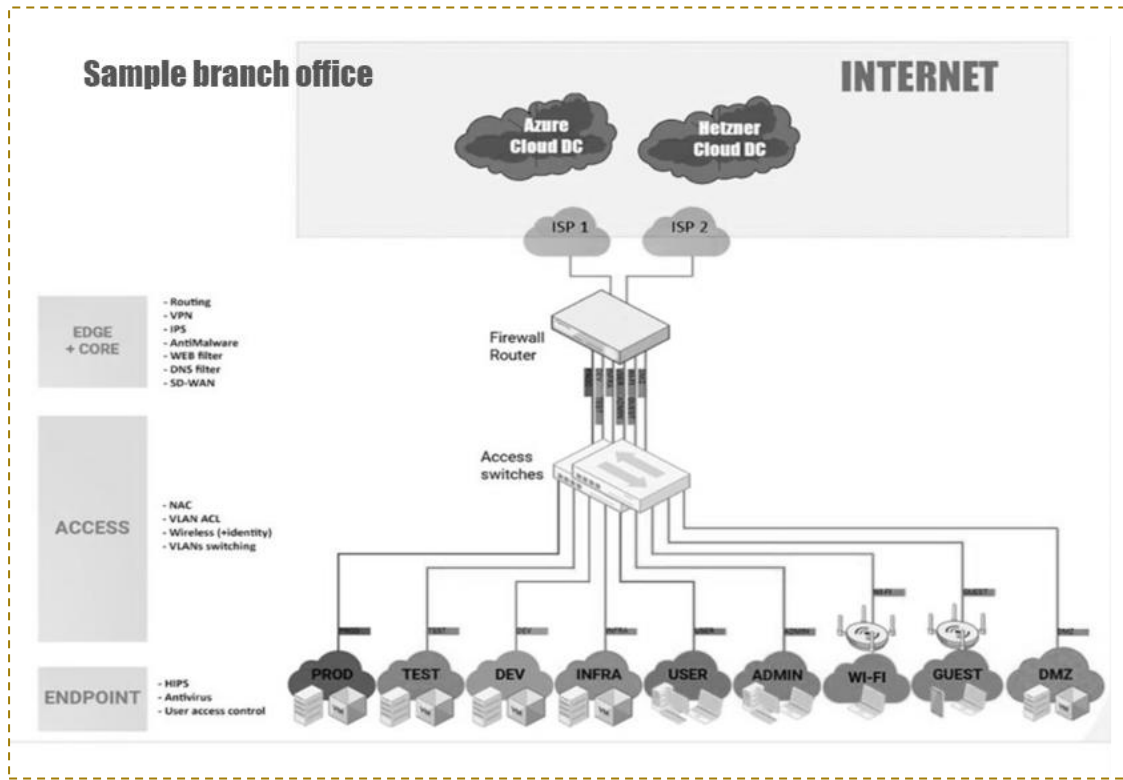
Sample branch office

INTERNET

Azure Cloud DC

Hetzner Cloud DC

ISP 1

ISP 2

EDGE + CORE

- Routing
- VPN
- IPS
- AntiMalware
- WEB filter
- DNS filter
- SD-WAN

Firewall Router

ACCESS

- NAC
- VLAN ACL
- Wireless (+identity)
- VLANs switching

Access switches

ENDPOINT

- HIPS
- Antivirus
- User access control

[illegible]

TEST

DEV

INFRA

USER

ADMIN

WI-FI

GUEST

DMZ

PROD

TEST

DEV

INFRA

USER

ADMIN

WI-FI

GUEST

DMZ